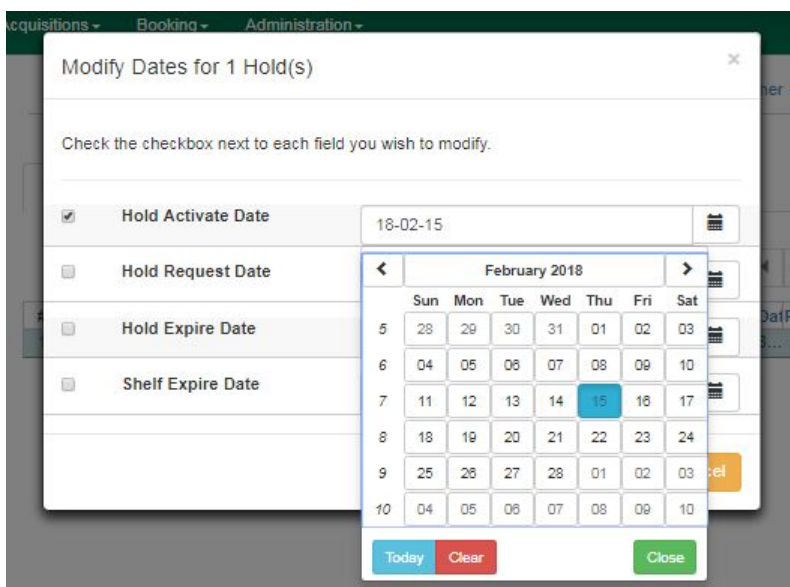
Acquisitions ▾ Booking ▾ Administration ▾

Modify Dates for 1 Hold(s)

×

Check the checkbox next to each field you wish to modify.

Hold Activate Date

18-02-15

Hold Request Date

Hold Expire Date

Shelf Expire Date

February 2018

| | Sun | Mon | Tue | Wed | Thu | Fri | Sat |
|---|---|---|---|---|---|---|---|
| 5 | 28 | 29 | 30 | 31 | 01 | 02 | 03 |
| 6 | 04 | 05 | 06 | 07 | 08 | 09 | 10 |
| 7 | 11 | 12 | 13 | 14 | 15 | 16 | 17 |
| 8 | 18 | 19 | 20 | 21 | 22 | 23 | 24 |
| 9 | 25 | 26 | 27 | 28 | 01 | 02 | 03 |
| 10 | 04 | 05 | 06 | 07 | 08 | 09 | 10 |

Today Clear Close

her

DatP

3...

cel